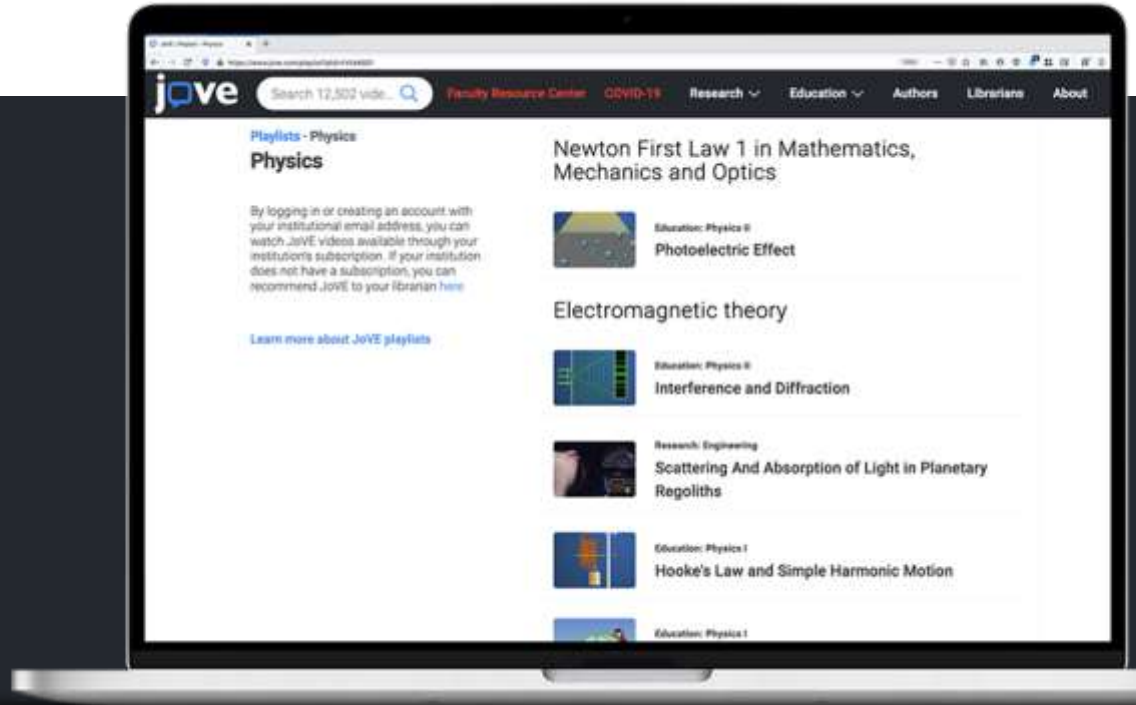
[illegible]

jove Search 12,502 vide... Faculty Resource Center COVID-19 Research Education Authors Librarians About

Playlists - Physics
Physics

By logging in or creating an account with your institutional email address, you can watch JoVE videos available through your institution's subscription. If your institution does not have a subscription, you can recommend JoVE to your librarian here

Learn more about JoVE playlists

Newton First Law 1 in Mathematics, Mechanics and Optics

Education: Physics II
Photoelectric Effect

Electromagnetic theory

Education: Physics II
Interference and Diffraction

Research: Engineering
Scattering And Absorption of Light in Planetary Regoliths

Education: Physics I
Hooke's Law and Simple Harmonic Motion

Education: Physics I